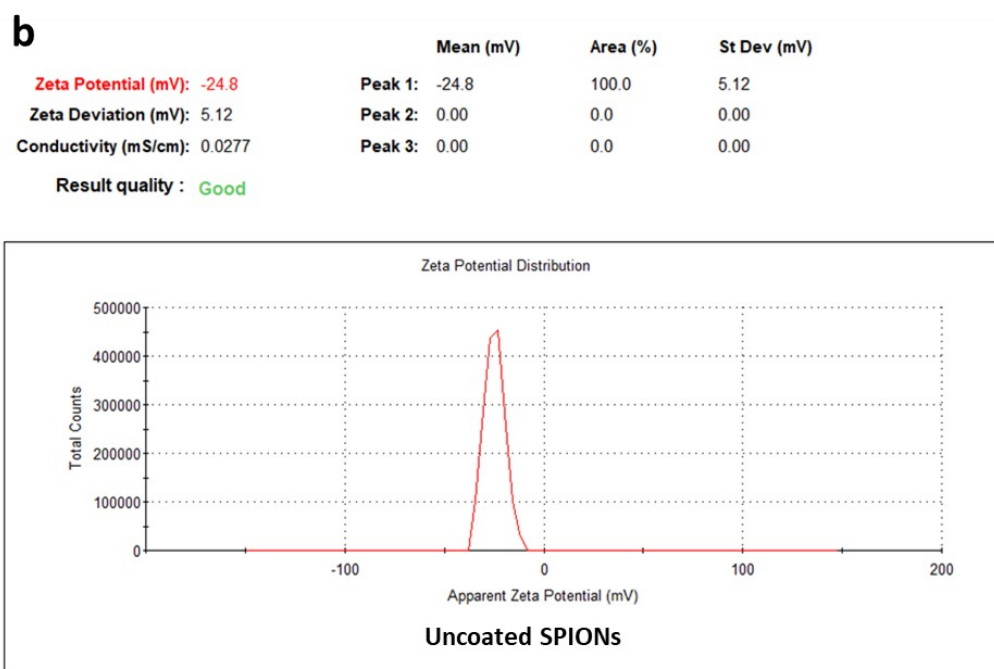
b

| | | | Mean (mV) | Area (%) | St Dev (mV) |
|---|---|---|---|---|---|
| Zeta Potential (mV): | -24.8 | Peak 1: | -24.8 | 100.0 | 5.12 |
| Zeta Deviation (mV): | 5.12 | Peak 2: | 0.00 | 0.0 | 0.00 |
| Conductivity (mS/cm): | 0.0277 | Peak 3: | 0.00 | 0.0 | 0.00 |

Result quality : Good

Zeta Potential Distribution

500000
400000
300000
200000
100000
0

Total Counts

-100
0
100
200

Apparent Zeta Potential (mV)

Uncoated SPIONs